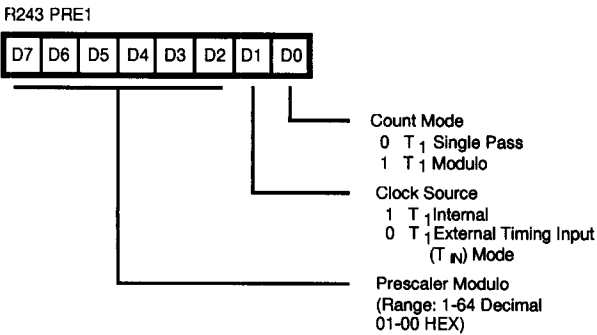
R243 PRE1

D7 D6 D5 D4 D3 D2 D1 D0

Count Mode
0 $T_1$ Single Pass
1 $T_1$ Modulo

Clock Source
1 $T_1$ Internal
0 $T_1$ External Timing Input ($T_{IN}$) Mode

Prescaler Modulo
(Range: 1-64 Decimal
01-00 HEX)